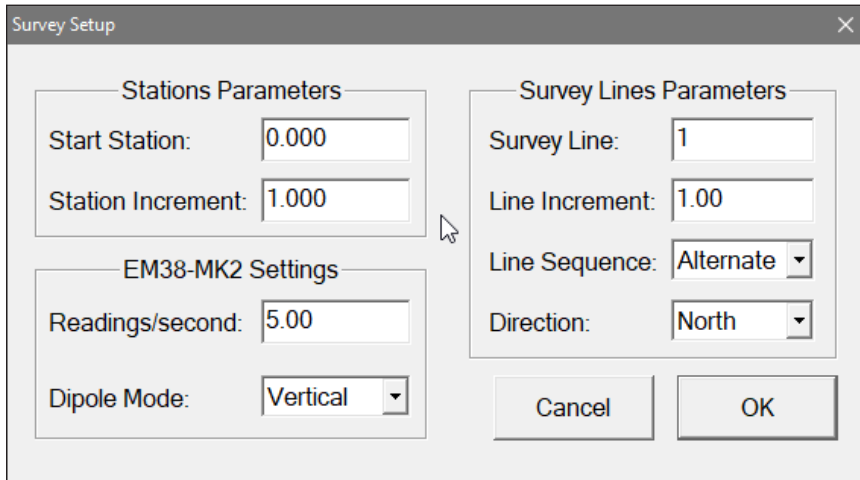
Survey Setup

Stations Parameters

Start Station: 0.000

Station Increment: 1.000

EM38-MK2 Settings

Readings/second: 5.00

Dipole Mode: Vertical

Survey Lines Parameters

Survey Line: 1

Line Increment: 1.00

Line Sequence: Alternate

Direction: North

Cancel

OK